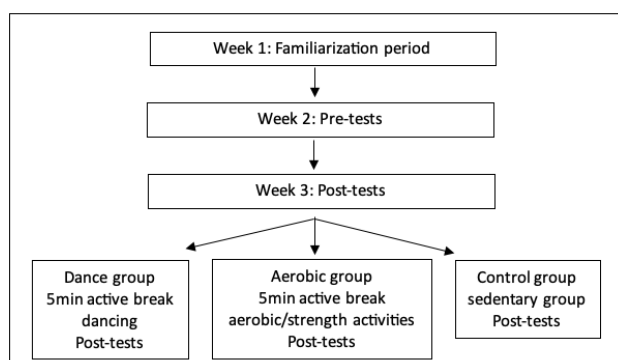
Week 1: Familiarization period

Week 2: Pre-tests

Week 3: Post-tests

Dance group
5min active break
dancing
Post-tests

Aerobic group
5min active break
aerobic/strength activities
Post-tests

Control group
sedentary group
Post-tests